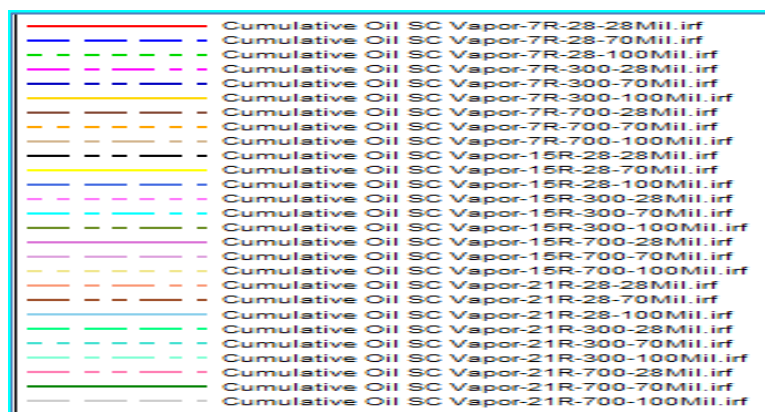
Cumulative Oil SC Vapor-7R-28-28Mil.irf
Cumulative Oil SC Vapor-7R-28-70Mil.irf
Cumulative Oil SC Vapor-7R-28-100Mil.irf
Cumulative Oil SC Vapor-7R-300-28Mil.irf
Cumulative Oil SC Vapor-7R-300-70Mil.irf
Cumulative Oil SC Vapor-7R-300-100Mil.irf
Cumulative Oil SC Vapor-7R-700-28Mil.irf
Cumulative Oil SC Vapor-7R-700-70Mil.irf
Cumulative Oil SC Vapor-7R-700-100Mil.irf
Cumulative Oil SC Vapor-15R-28-28Mil.irf
Cumulative Oil SC Vapor-15R-28-70Mil.irf
Cumulative Oil SC Vapor-15R-28-100Mil.irf
Cumulative Oil SC Vapor-15R-300-28Mil.irf
Cumulative Oil SC Vapor-15R-300-70Mil.irf
Cumulative Oil SC Vapor-15R-300-100Mil.irf
Cumulative Oil SC Vapor-15R-700-28Mil.irf
Cumulative Oil SC Vapor-15R-700-70Mil.irf
Cumulative Oil SC Vapor-15R-700-100Mil.irf
Cumulative Oil SC Vapor-21R-28-28Mil.irf
Cumulative Oil SC Vapor-21R-28-70Mil.irf
Cumulative Oil SC Vapor-21R-28-100Mil.irf
Cumulative Oil SC Vapor-21R-300-28Mil.irf
Cumulative Oil SC Vapor-21R-300-70Mil.irf
Cumulative Oil SC Vapor-21R-300-100Mil.irf
Cumulative Oil SC Vapor-21R-700-28Mil.irf
Cumulative Oil SC Vapor-21R-700-70Mil.irf
Cumulative Oil SC Vapor-21R-700-100Mil.irf